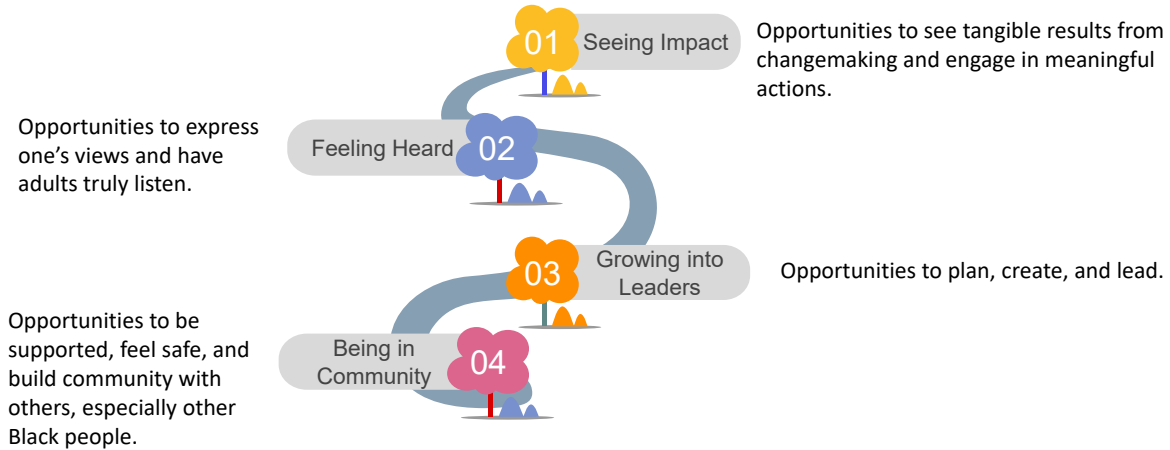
01 Seeing Impact

Opportunities to see tangible results from changemaking and engage in meaningful actions.

Opportunities to express one's views and have adults truly listen.

Feeling Heard 02

03 Growing into Leaders

Opportunities to plan, create, and lead.

Opportunities to be supported, feel safe, and build community with others, especially other Black people.

Being in Community 04